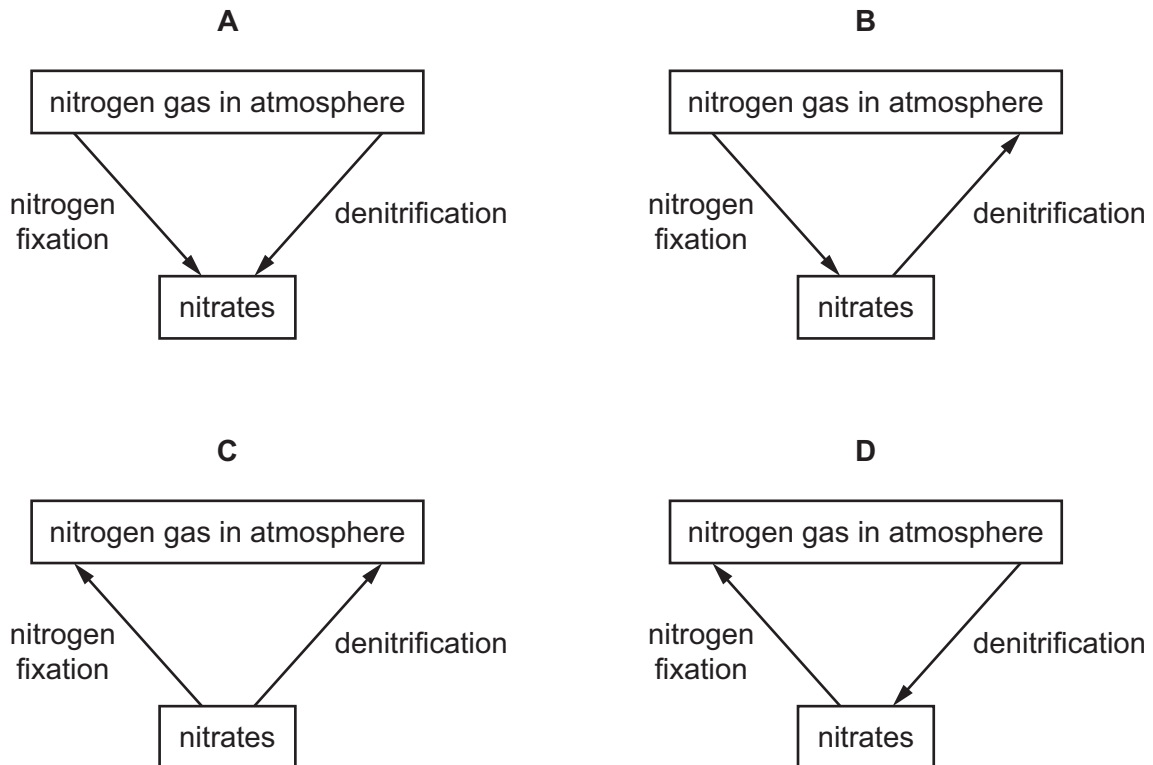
A

nitrogen gas in atmosphere

nitrogen fixation

denitrification

nitrates

B

nitrogen gas in atmosphere

nitrogen fixation

denitrification

nitrates

C

nitrogen gas in atmosphere

nitrogen fixation

denitrification

nitrates

D

nitrogen gas in atmosphere

nitrogen fixation

denitrification

nitrates